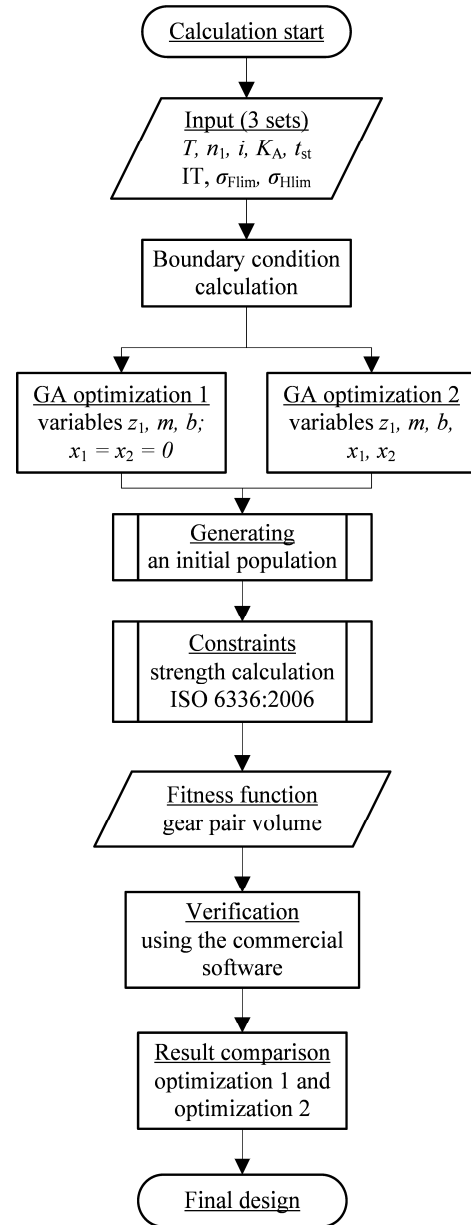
Calculation start

Input (3 sets)
$T$, $n_1$, $i$, $K_A$, $t_{st}$
IT, $\sigma_{Flim}$, $\sigma_{Hlim}$

Boundary condition calculation

GA optimization 1
variables $z_1$, $m$, $b$;
$x_1 = x_2 = 0$

GA optimization 2
variables $z_1$, $m$, $b$,
$x_1$, $x_2$

Generating
an initial population

Constraints
strength calculation
ISO 6336:2006

Fitness function
gear pair volume

Verification
using the commercial software

Result comparison
optimization 1 and optimization 2

Final design